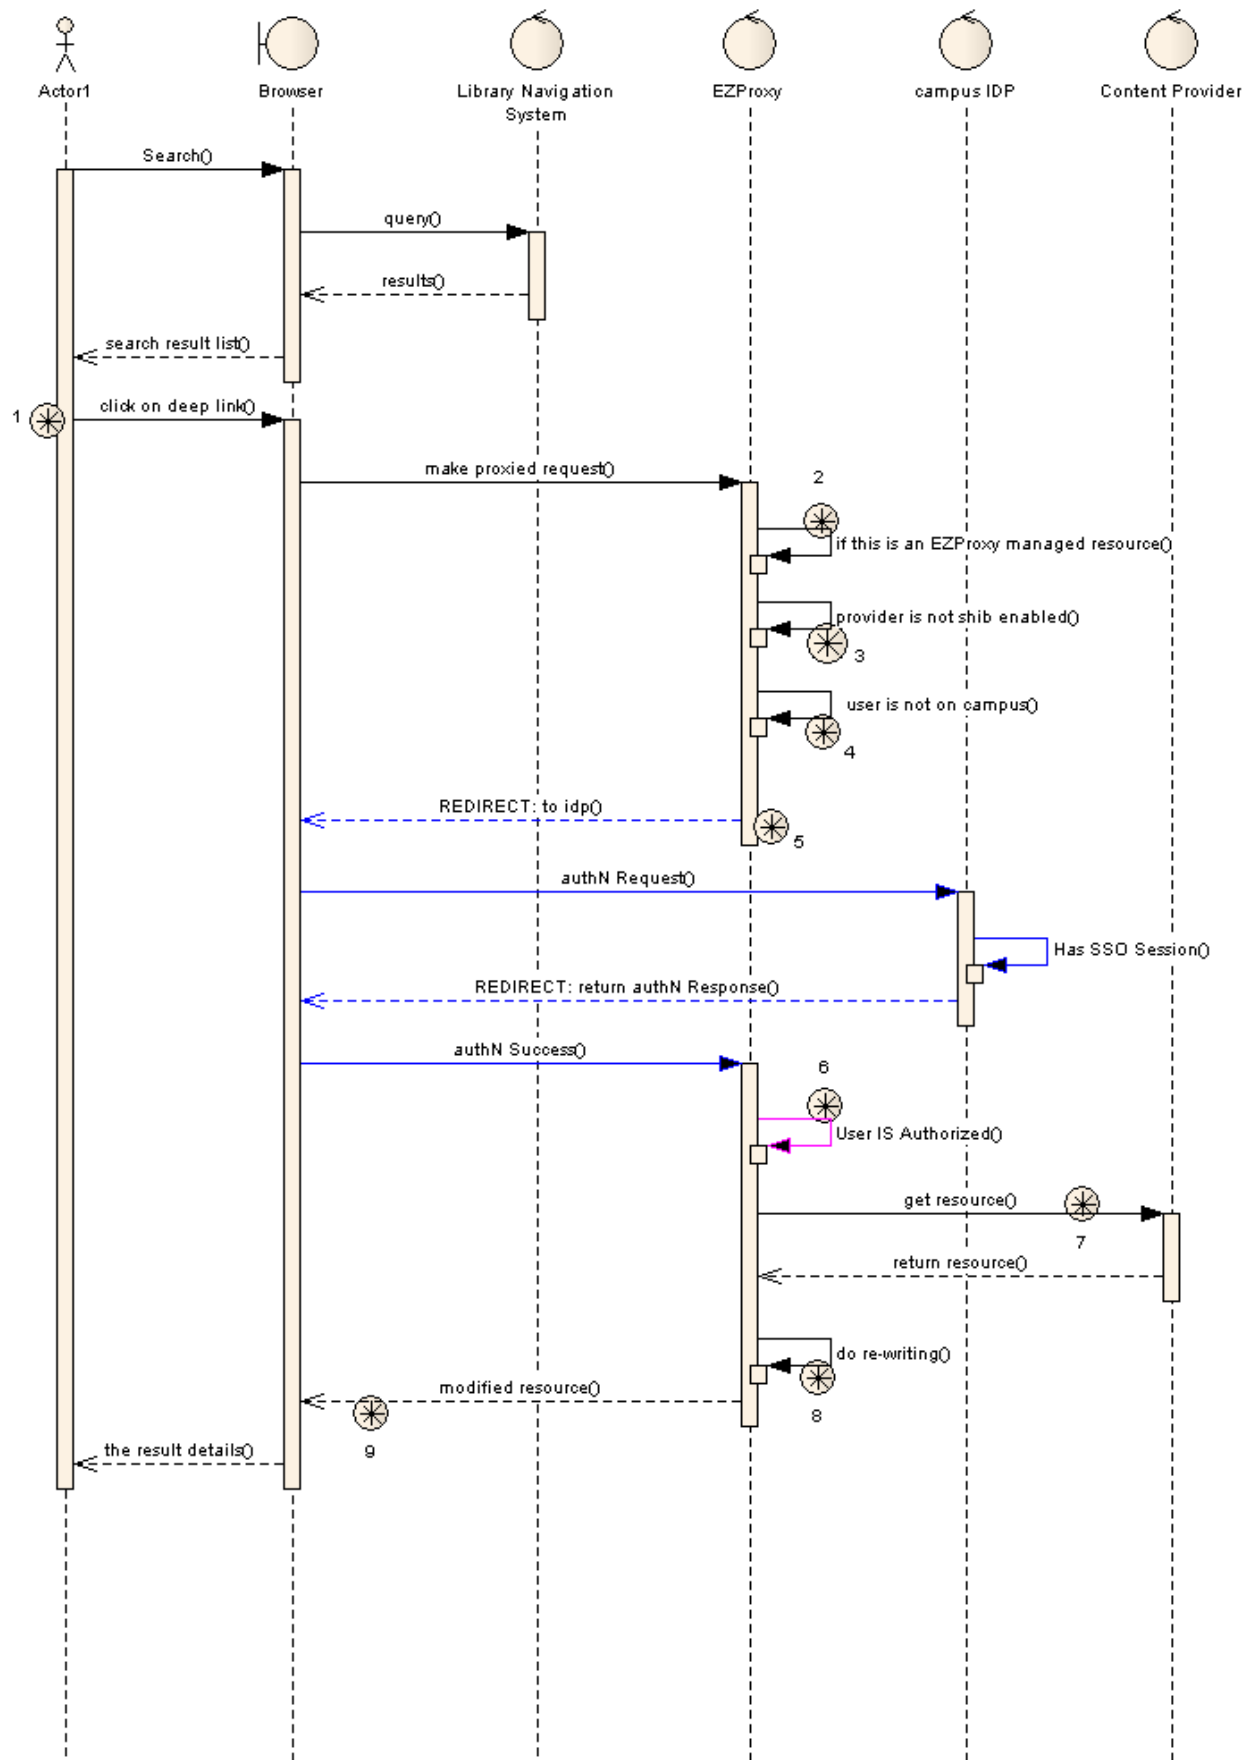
Actor1
Browser
Library Navigation System
EZProxy
campus IDP
Content Provider

Search()
query()
results()
search result list()
1
click on deep link()
make proxied request()
2
if this is an EZProxy managed resource()
provider is not shib enabled()
3
user is not on campus()
4
REDIRECT: to idp()
5
authN Request()
Has SSO Session()
REDIRECT: return authN Response()
authN Success()
6
User IS Authorized()
get resource()
7
return resource()
do re-writing()
modified resource()
8
9
the result details()